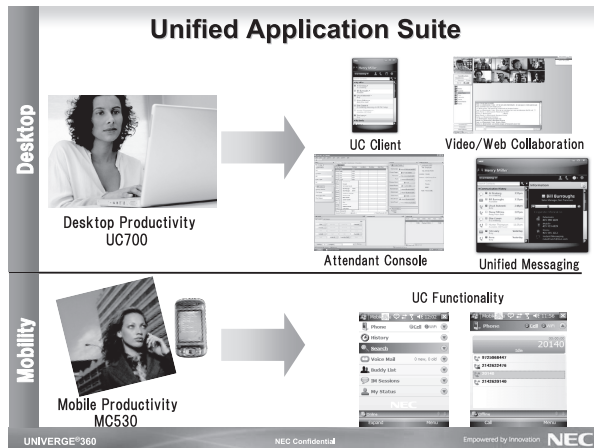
Unified Application Suite

Desktop

Desktop Productivity
UC700

UC Client

Video/Web Collaboration

Attendant Console

Unified Messaging

Mobility

Mobile Productivity
MC530

UC Functionality

Phone
History
Search
Voice Mail
Buddy List
IM Sessions
My Status

Phone

NEC

UNIVERGE®360

NEC Confidential

Empowered by Innovation NEC